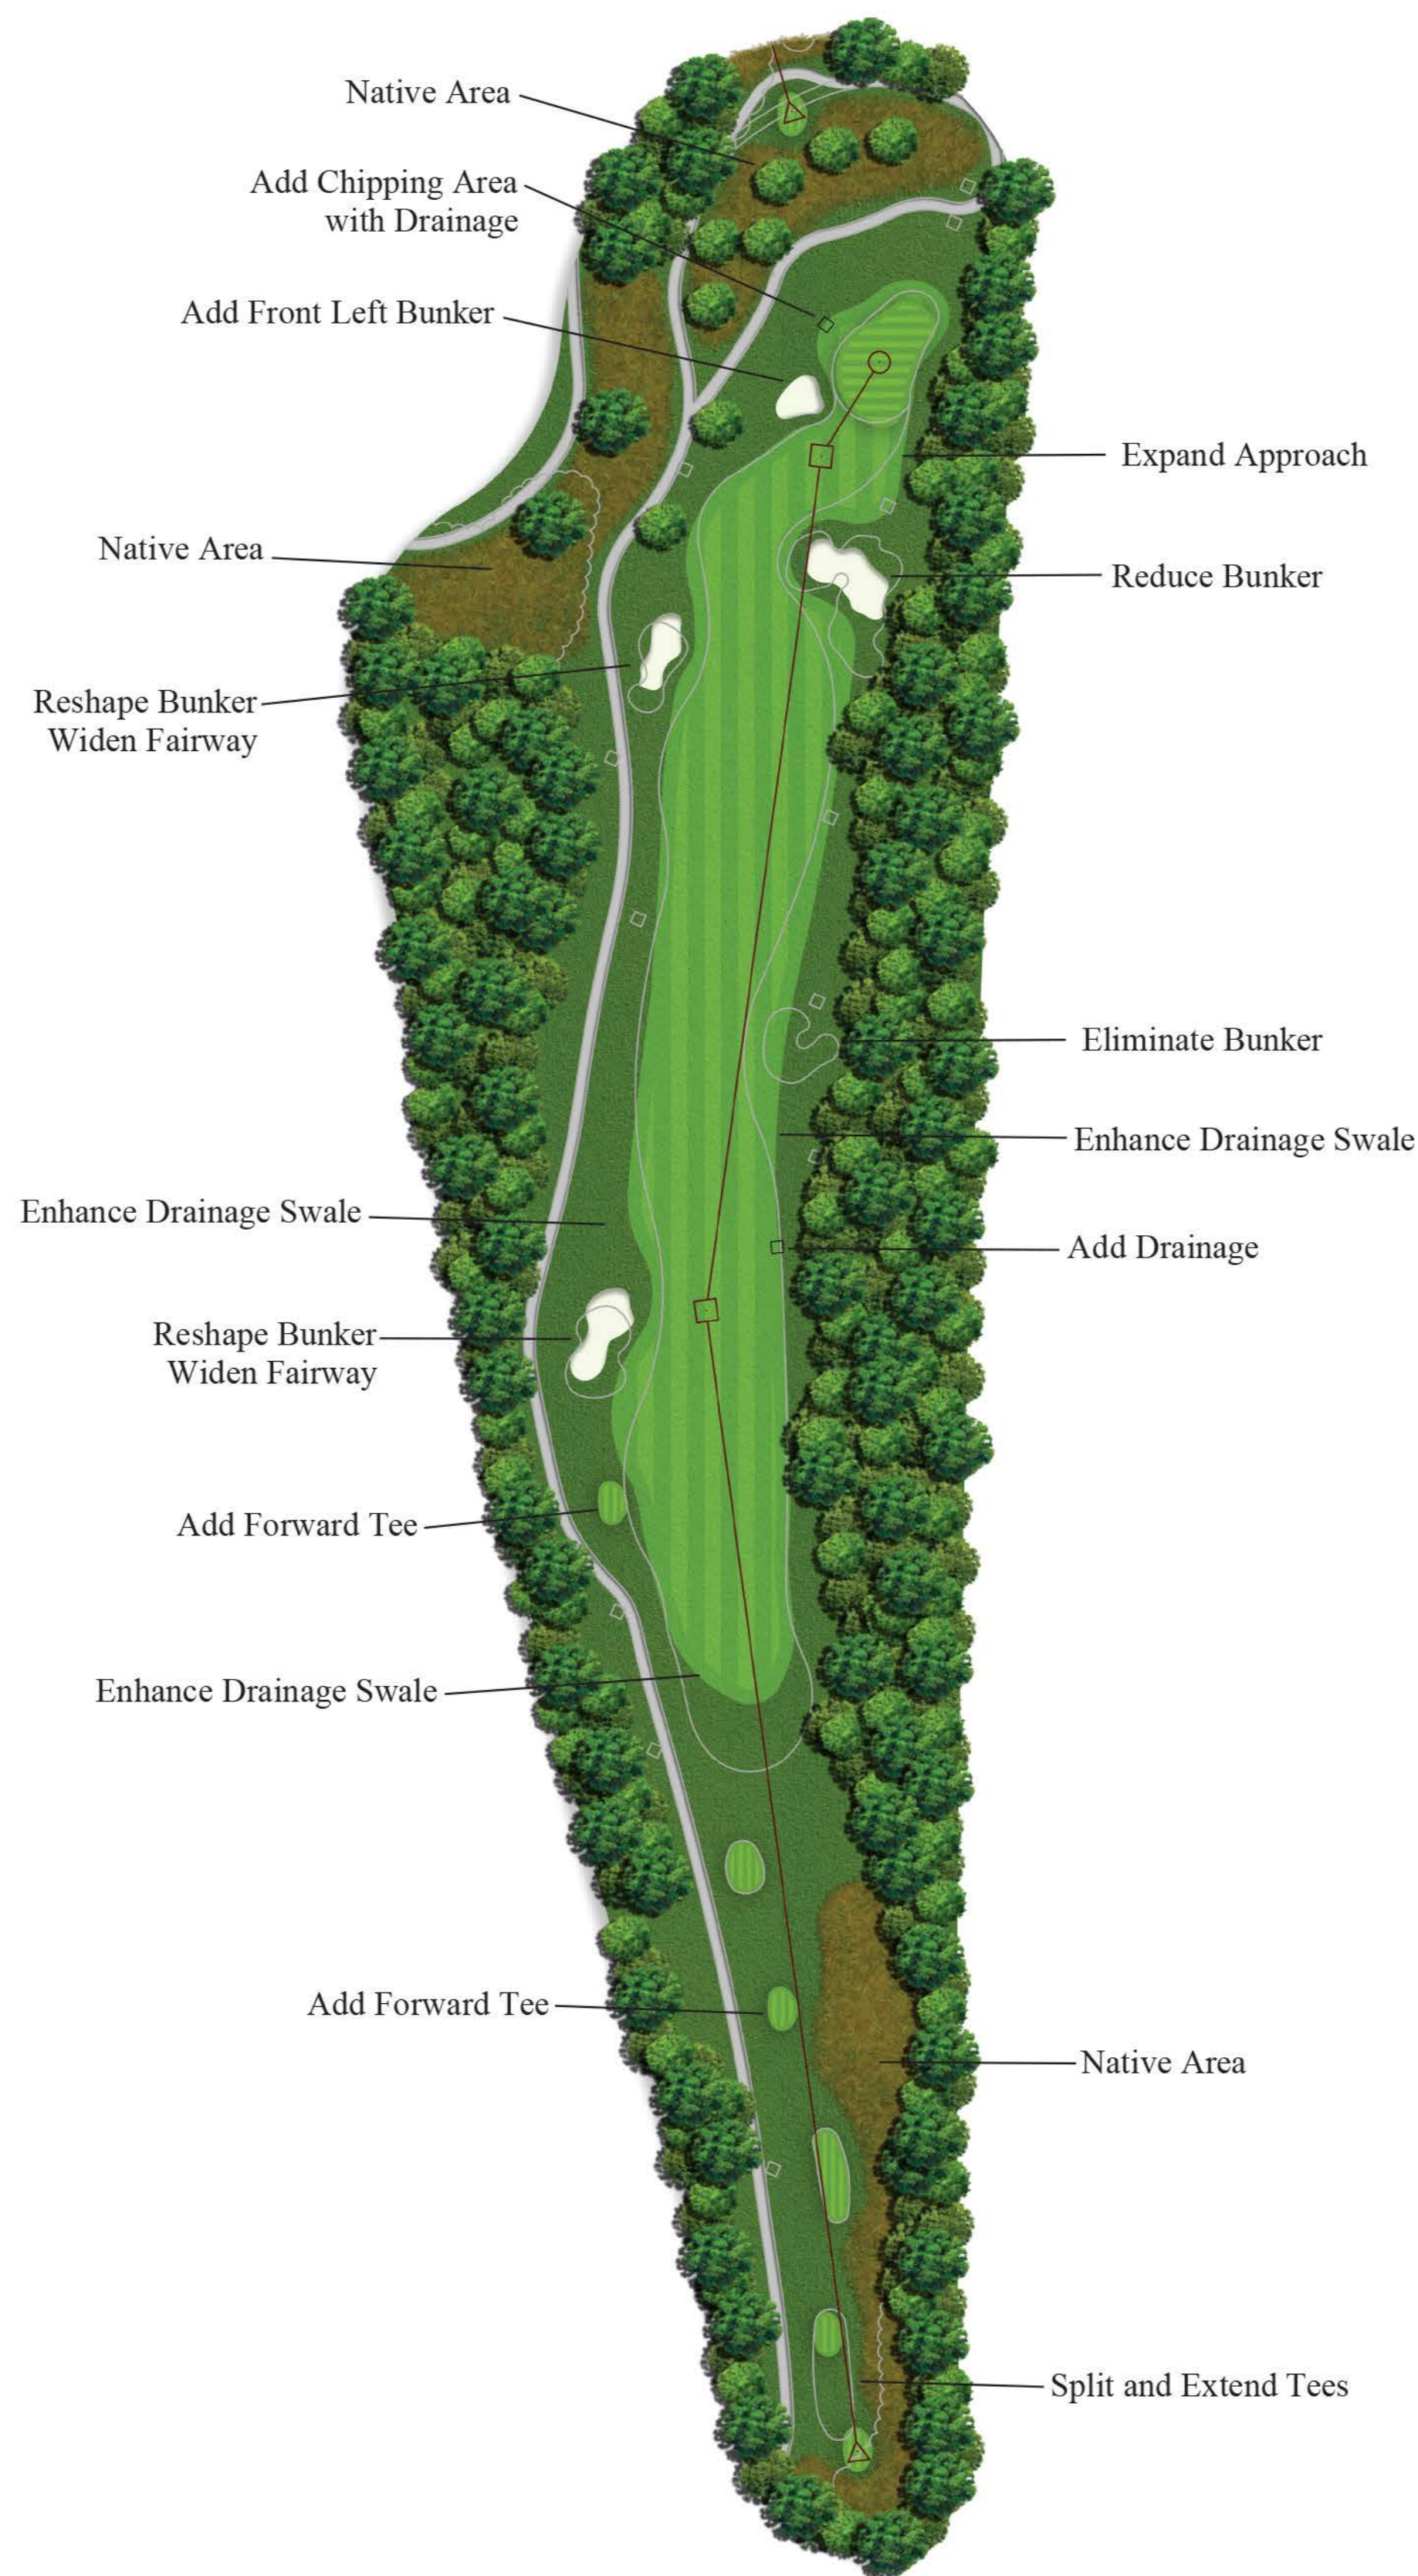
Native Area

Add Chipping Area with Drainage

Add Front Left Bunker

Expand Approach

Native Area

Reduce Bunker

Reshape Bunker Widen Fairway

Eliminate Bunker

Enhance Drainage Swale

Enhance Drainage Swale

Add Drainage

Reshape Bunker Widen Fairway

Add Forward Tee

Enhance Drainage Swale

Add Forward Tee

Native Area

Split and Extend Tees